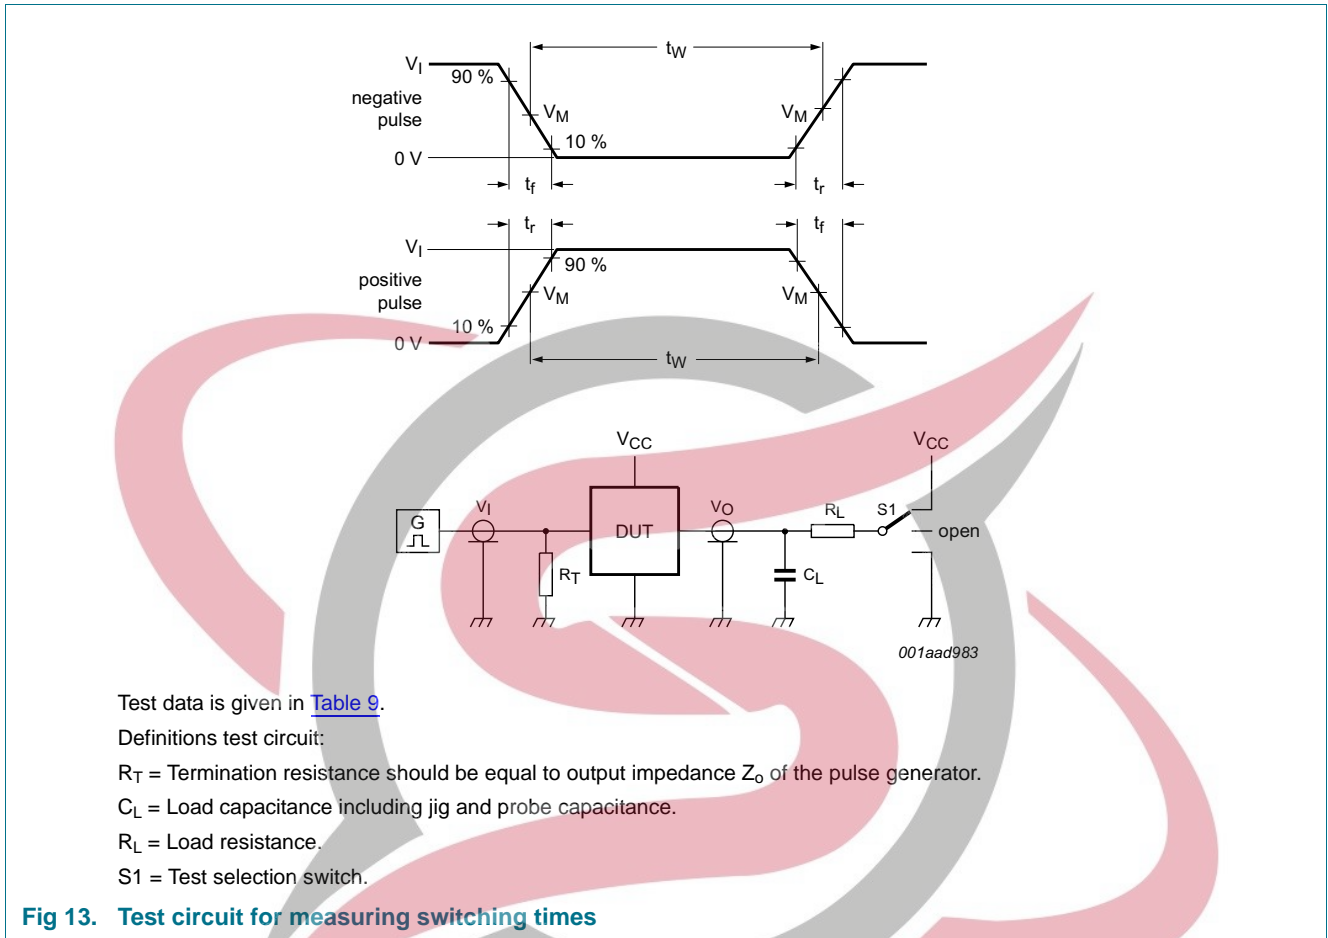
$t_W$

$V_I$

90 %

negative pulse

$V_M$

$V_M$

10 %

0 V

$t_f$

$t_r$

$t_r$

$t_f$

$V_I$

90 %

positive pulse

$V_M$

$V_M$

10 %

0 V

$t_W$

$V_{CC}$

$V_{CC}$

G

$V_I$

DUT

$V_O$

$R_L$

S1

open

$R_T$

$C_L$

001aad983

Test data is given in Table 9.

Definitions test circuit:

$R_T$ = Termination resistance should be equal to output impedance $Z_o$ of the pulse generator.

$C_L$ = Load capacitance including jig and probe capacitance.

$R_L$ = Load resistance.

S1 = Test selection switch.

Fig 13. Test circuit for measuring switching times